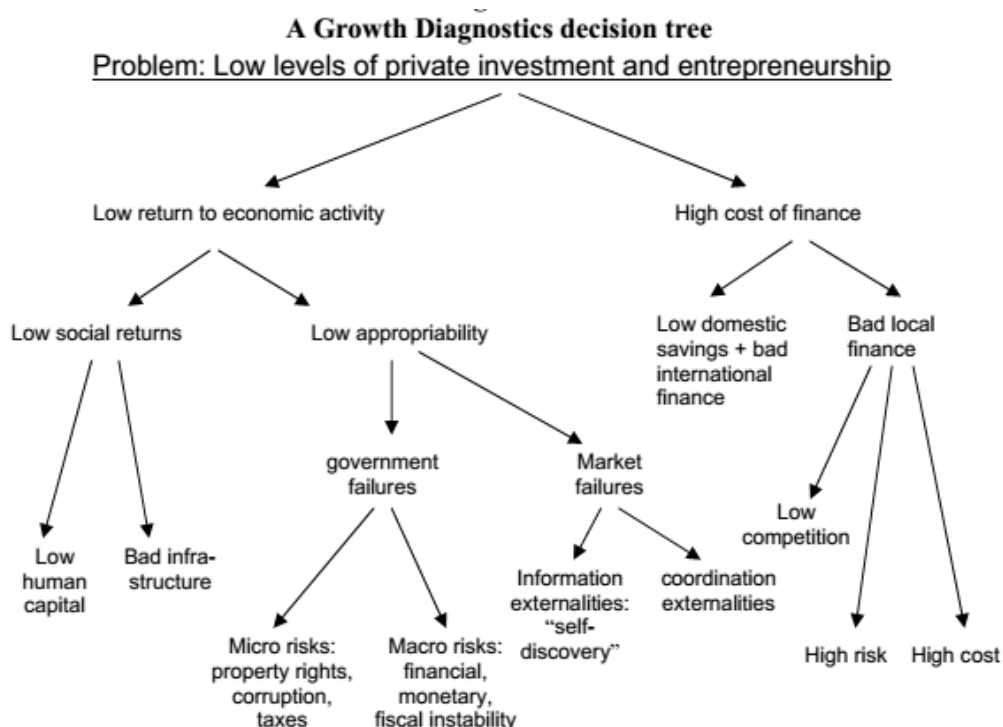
A Growth Diagnostics decision tree

Problem: Low levels of private investment and entrepreneurship

Low return to economic activity

High cost of finance

Low social returns

Low appropriability

Low domestic savings + bad international finance

Bad local finance

Low human capital

Bad infrastructure

government failures

Market failures

Low competition

Micro risks: property rights, corruption, taxes

Macro risks: financial, monetary, fiscal instability

Information externalities: "self-discovery"

coordination externalities

High risk

High cost